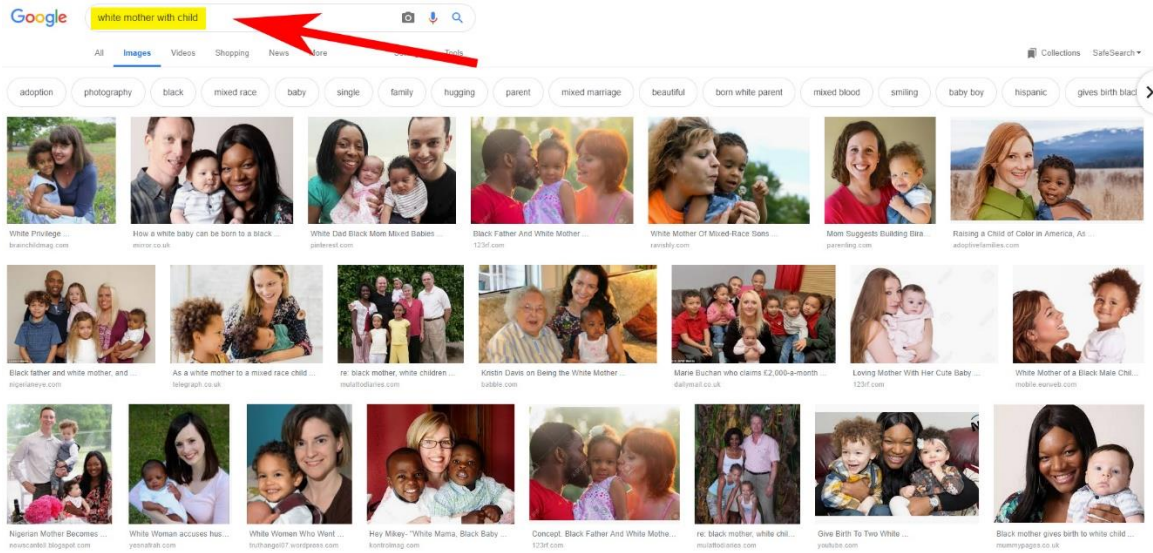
Google

white mother with child

All Images Videos Shopping News More Tools

Collections SafeSearch

adoption photography black mixed race baby single family hugging parent mixed marriage beautiful born white parent mixed blood smiling baby boy hispanic gives birth black

White Privilege ...
brainchildmag.com

How a white baby can be born to a black ...
mirror.co.uk

White Dad Black Mom Mixed Babies ...
pinterest.com

Black Father And White Mother ...
123rf.com

White Mother Of Mixed-Race Sons ...
ravishly.com

Mom Suggests Building Bira...
parenting.com

Raising a Child of Color in America, As ...
adoptivefamilies.com

Black father and white mother, and ...
nigerianeye.com

As a white mother to a mixed race child ...
telegraph.co.uk

re: black mother, white children ...
mulattodiaries.com

Kristin Davis on Being the White Mother ...
babble.com

Marie Buchan who claims £2,000-a-month ...
dailymail.co.uk

Loving Mother With Her Cute Baby ...
123rf.com

White Mother of a Black Male Chil...
mobile.eurweb.com

Nigerian Mother Becomes ...
newscantsl.blogspot.com

White Woman accuses hus...
yesnaija.com

White Women Who Want ...
truthangel07.wordpress.com

Hey Mikey- "White Mama, Black Baby ...
kontrolmag.com

Concept: Black Father And White Mothe...
123rf.com

re: black mother, white chil...
mulattodiaries.com

Give Birth To Two White ...
youtube.com

Black mother gives birth to white child ...
mummypages.co.uk